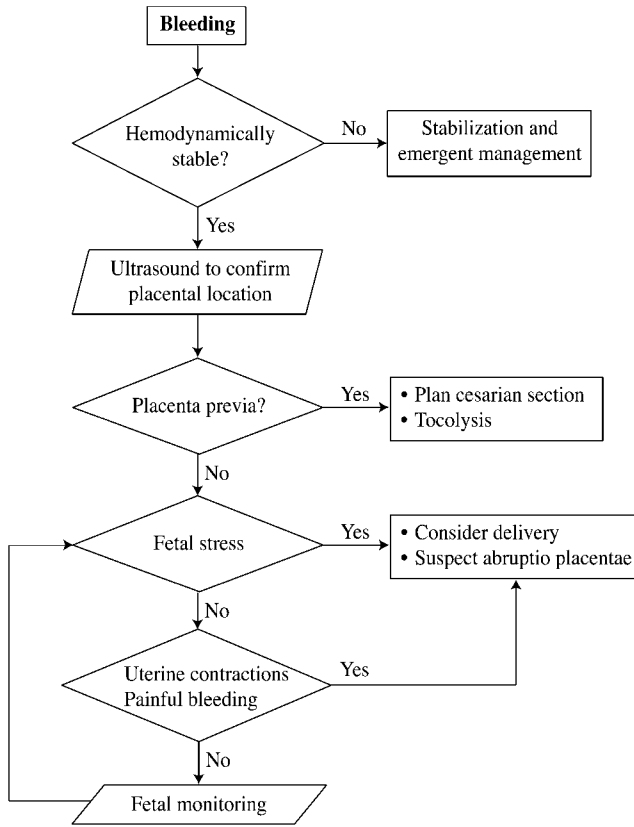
Bleeding

Hemodynamically stable?

No

Stabilization and emergent management

Yes

Ultrasound to confirm placental location

Placenta previa?

Yes

• Plan cesarian section
• Tocolysis

No

Fetal stress

Yes

• Consider delivery
• Suspect abruptio placentae

No

Uterine contractions
Painful bleeding

Yes

No

Fetal monitoring